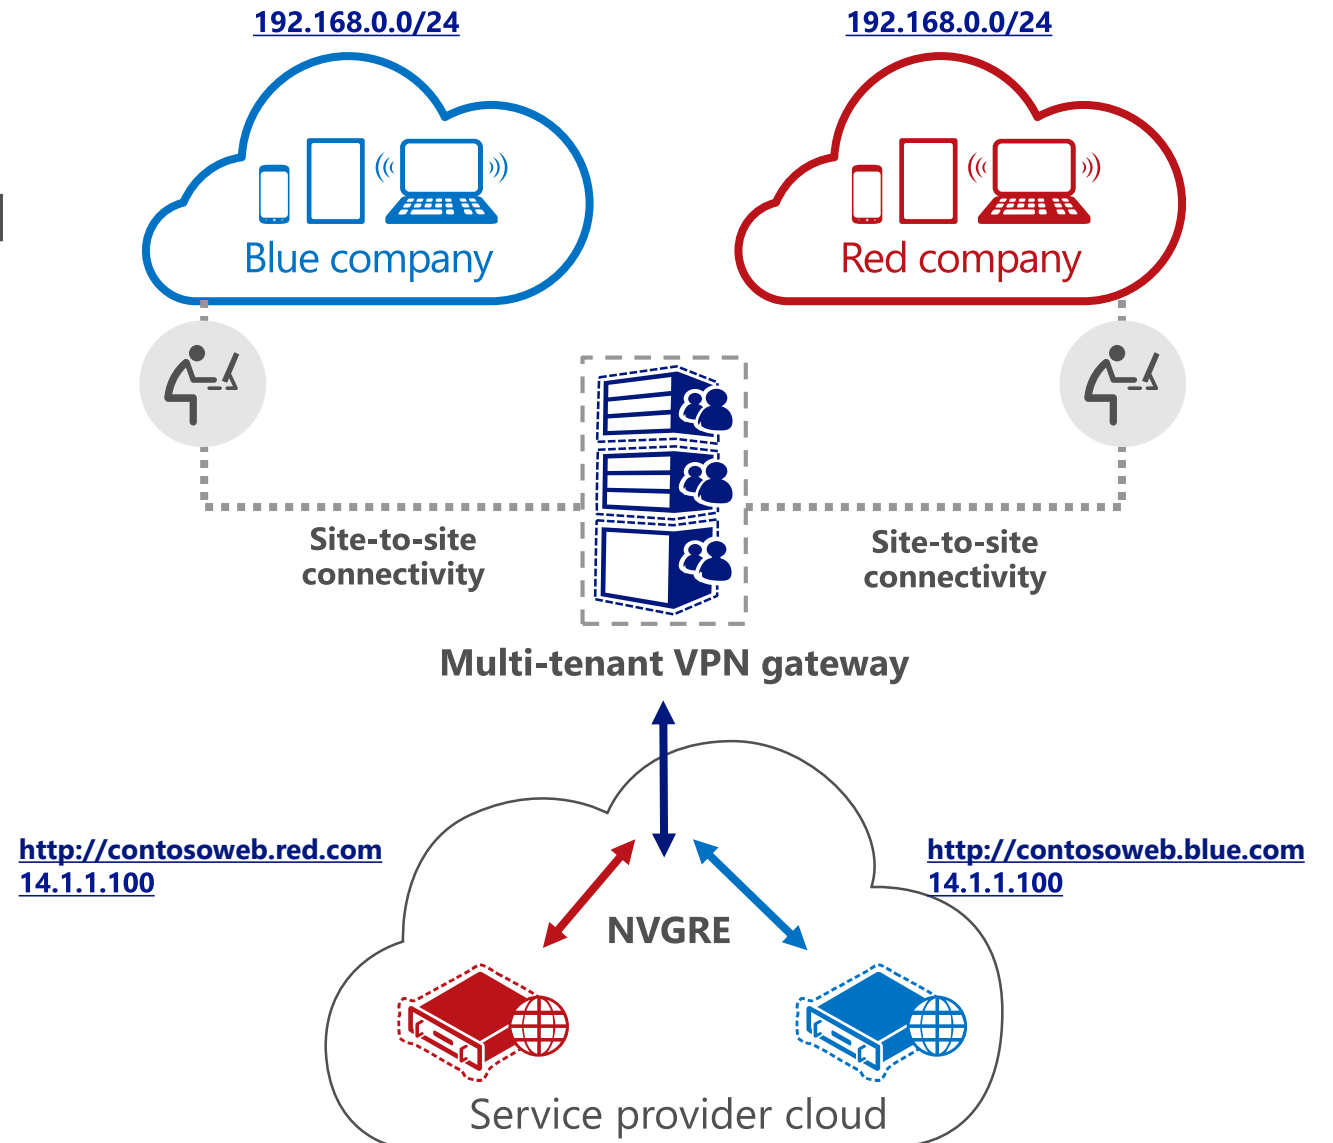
192.168.0.0/24

192.168.0.0/24

Blue company

Red company

Site-to-site connectivity

Site-to-site connectivity

Multi-tenant VPN gateway

http://contosoweb.red.com
14.1.1.100

http://contosoweb.blue.com
14.1.1.100

NVGRE

Service provider cloud